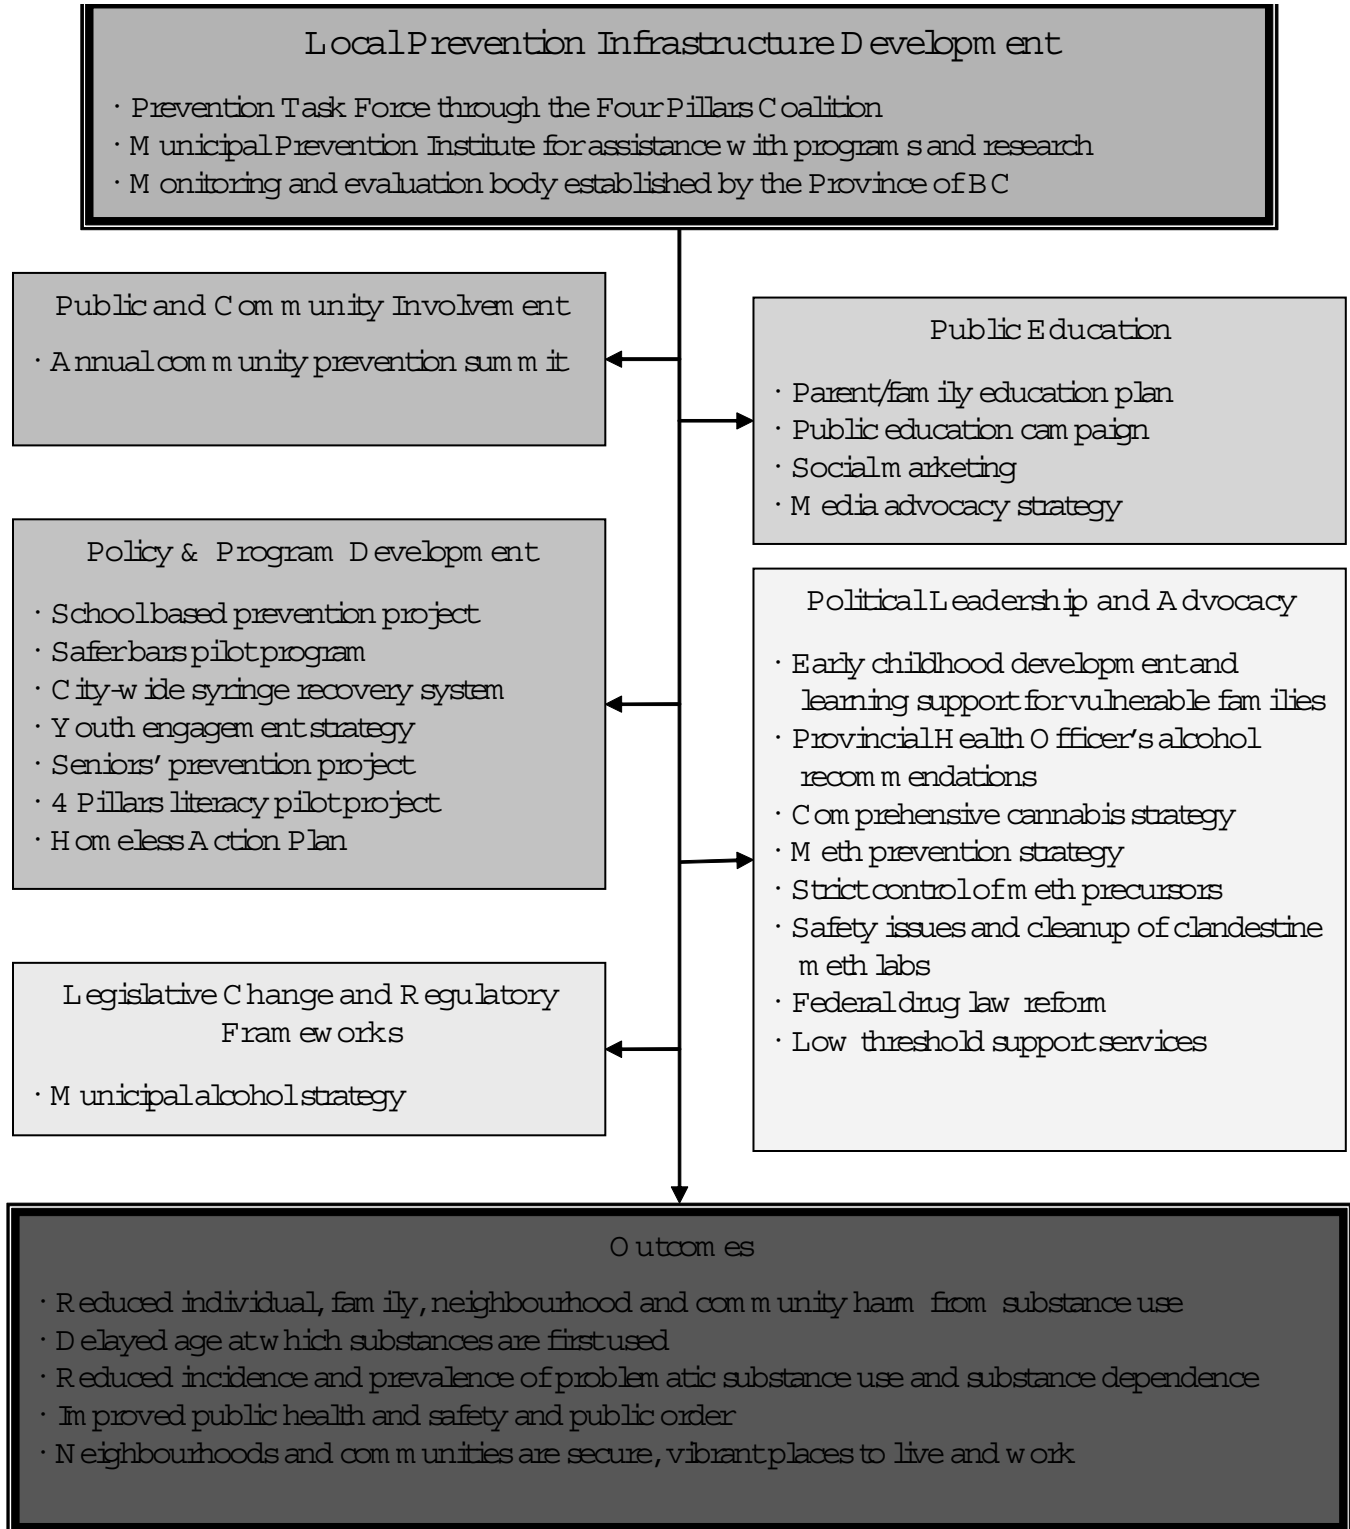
Local Prevention Infrastructure Development

· Prevention Task Force through the Four Pillars Coalition
· Municipal Prevention Institute for assistance with programs and research
· Monitoring and evaluation body established by the Province of BC

Public and Community Involvement

· Annual community prevention summit

Public Education

· Parent/family education plan
· Public education campaign
· Social marketing
· Media advocacy strategy

Policy & Program Development

· School based prevention project
· Safer bars pilot program
· City-wide syringe recovery system
· Youth engagement strategy
· Seniors' prevention project
· 4 Pillars literacy pilot project
· Homeless Action Plan

Political Leadership and Advocacy

· Early childhood development and learning support for vulnerable families
· Provincial Health Officer's alcohol recommendations
· Comprehensive cannabis strategy
· Meth prevention strategy
· Strict control of meth precursors
· Safety issues and cleanup of clandestine meth labs
· Federal drug law reform
· Low threshold support services

Legislative Change and Regulatory Frameworks

· Municipal alcohol strategy

Outcomes

· Reduced individual, family, neighbourhood and community harm from substance use
· Delayed age at which substances are first used
· Reduced incidence and prevalence of problematic substance use and substance dependence
· Improved public health and safety and public order
· Neighbourhoods and communities are secure, vibrant places to live and work